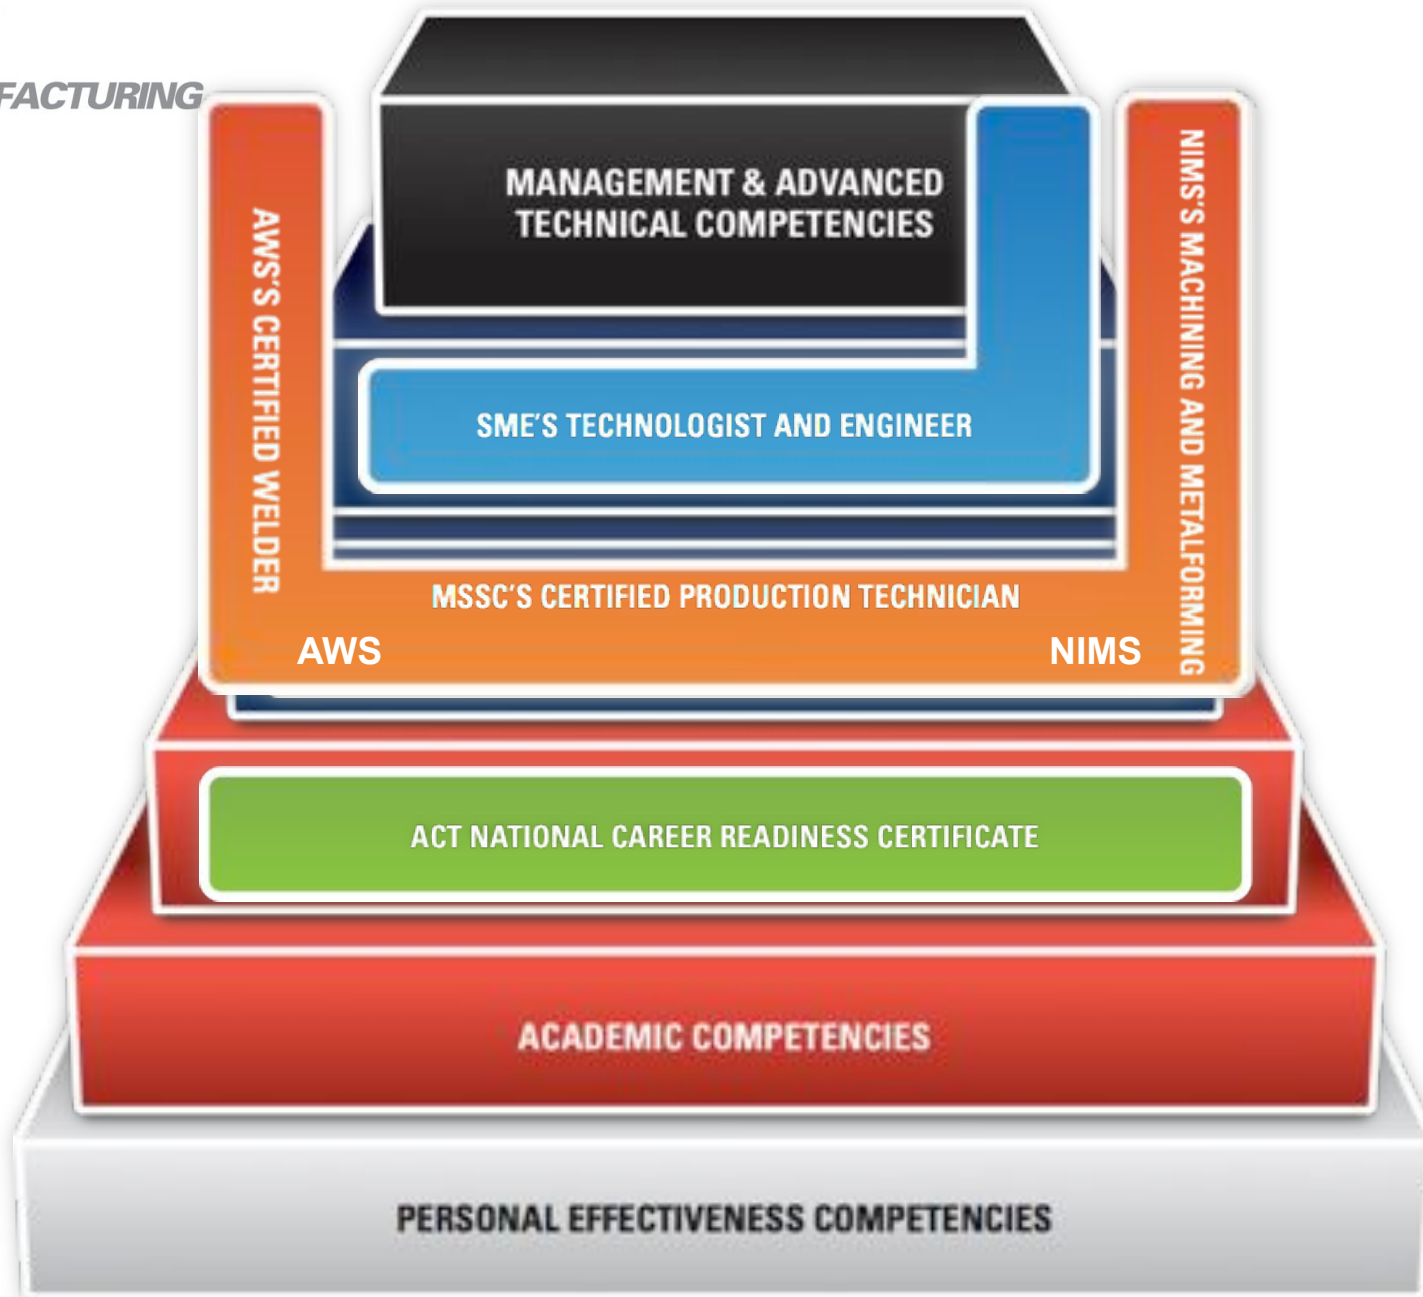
FACTURING

MANAGEMENT & ADVANCED TECHNICAL COMPETENCIES

AWS'S CERTIFIED WELDER

NIMS'S MACHINING AND METALFORMING

SME'S TECHNOLOGIST AND ENGINEER

MSSC'S CERTIFIED PRODUCTION TECHNICIAN

AWS

NIMS

ACT NATIONAL CAREER READINESS CERTIFICATE

ACADEMIC COMPETENCIES

PERSONAL EFFECTIVENESS COMPETENCIES